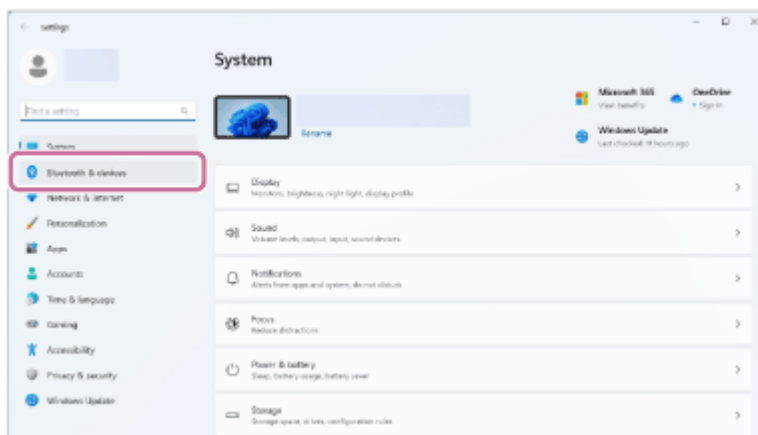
← Settings

System

Find a setting

System
Bluetooth & devices
Network & internet
Personalization
Apps
Accounts
Time & language
Gaming
Accessibility
Privacy & security
Windows Update

Rename

Microsoft 365
View benefits

OneDrive
• Sign in

Windows Update
Last checked: 11 hours ago

Display
Monitors, brightness, night light, display profile

Sound
Volume levels, output, input, sound devices

Notifications
Alerts from apps and system, do not disturb

Focus
Reduce distractions

Power & battery
Sleep, battery usage, battery saver

Storage
Storage space, drives, configuration rules